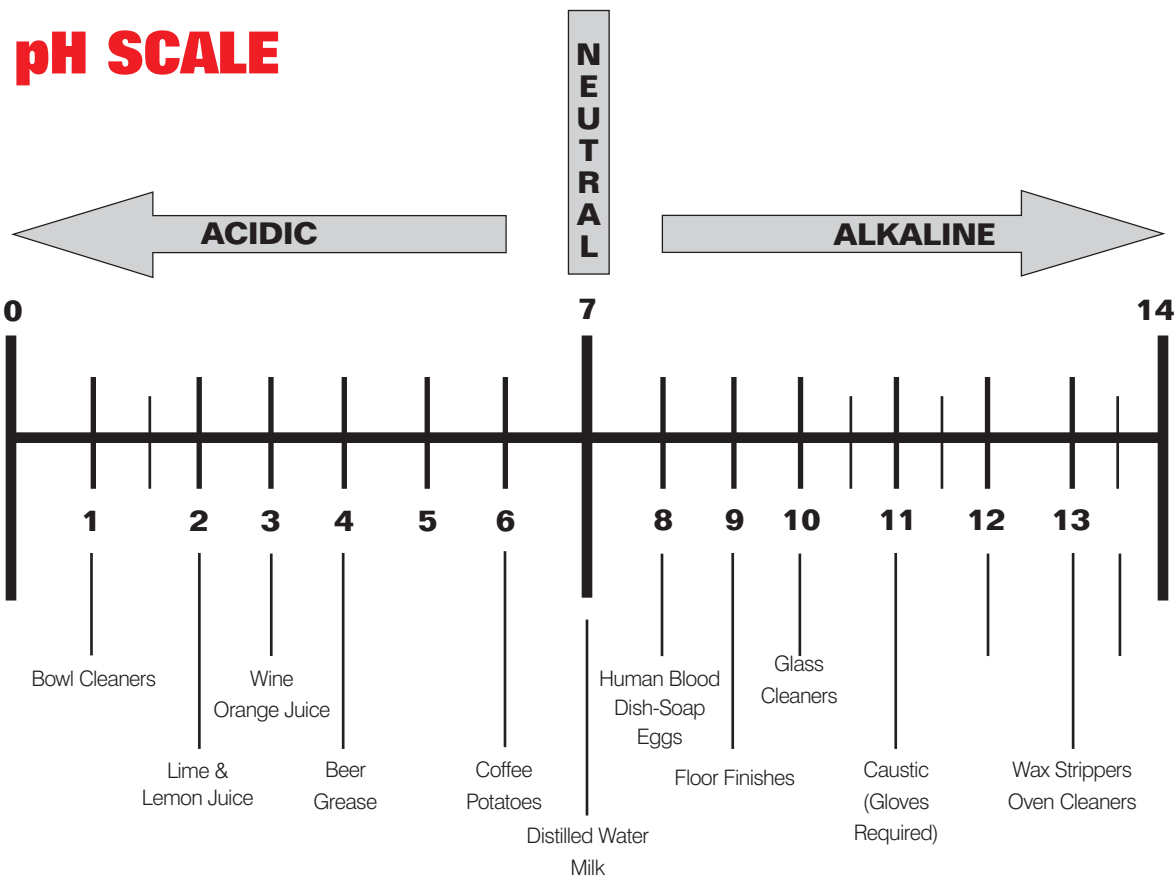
pH SCALE

NEUTRAL

ACIDIC

ALKALINE

0

7

14

1 2 3 4 5 6 8 9 10 11 12 13

Bowl Cleaners

Wine
Orange Juice

Lime &
Lemon Juice

Beer
Grease

Coffee
Potatoes

Distilled Water
Milk

Human Blood
Dish-Soap
Eggs

Floor Finishes

Glass
Cleaners

Caustic
(Gloves
Required)

Wax Strippers
Oven Cleaners